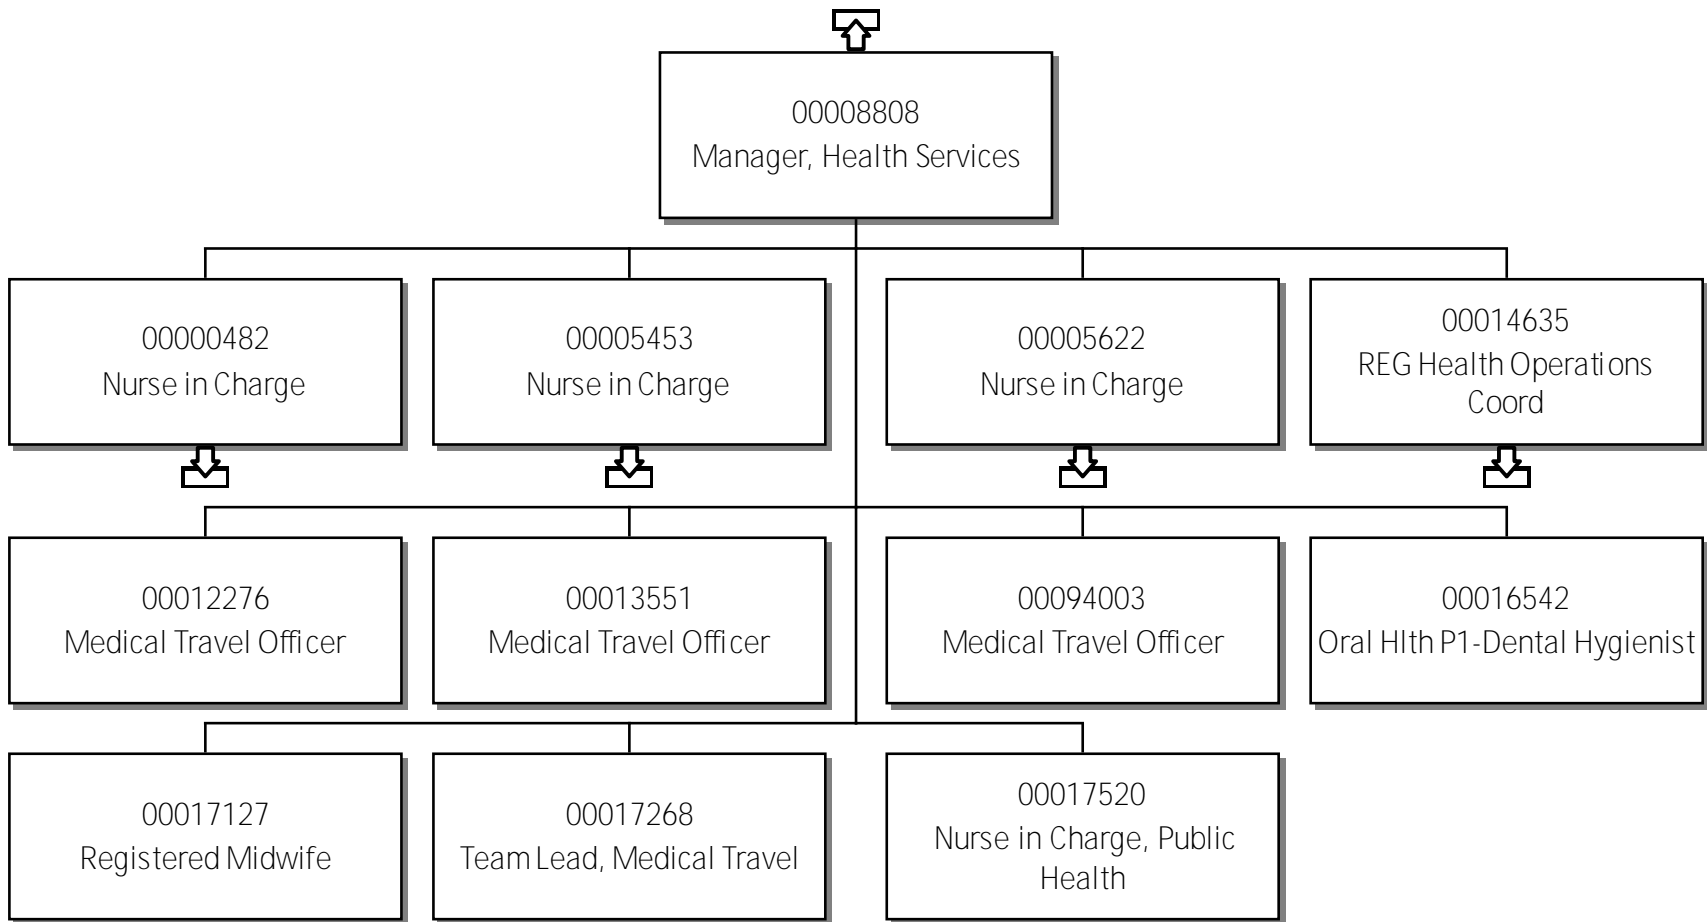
00008808
Manager, Health Services

00000482
Nurse in Charge

00005453
Nurse in Charge

00005622
Nurse in Charge

00014635
REG Health Operations Coord

00012276
Medical Travel Officer

00013551
Medical Travel Officer

00094003
Medical Travel Officer

00016542
Oral Hlth P1-Dental Hygienist

00017127
Registered Midwife

00017268
Team Lead, Medical Travel

00017520
Nurse in Charge, Public Health